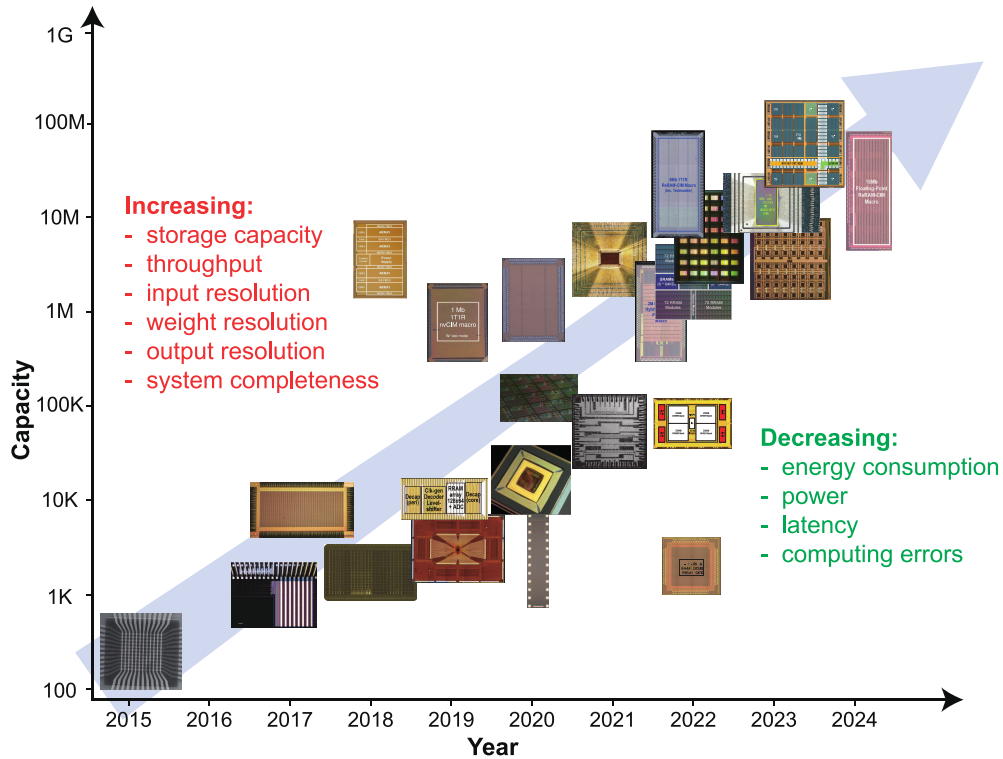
1G
100M
10M
1M
100K
10K
1K
100

Capacity

Increasing:
- storage capacity
- throughput
- input resolution
- weight resolution
- output resolution
- system completeness

Decreasing:
- energy consumption
- power
- latency
- computing errors

1 Mb 1T1R nvCIM macro

Decap (peri) | Clk-gen Decoder Level-shifter | RRAM array 128x64 + ADC | Decap (core)

2015 2016 2017 2018 2019 2020 2021 2022 2023 2024

Year